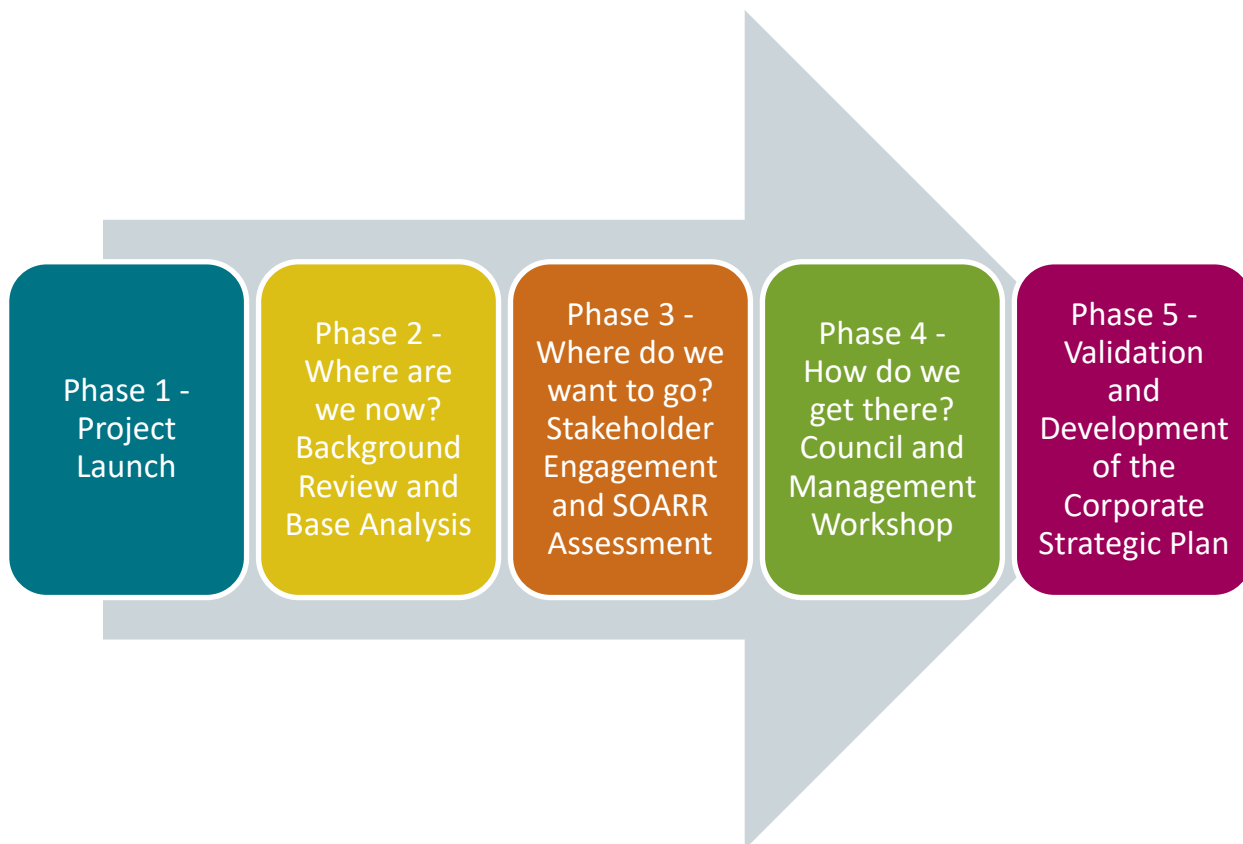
Phase 1 - Project Launch

Phase 2 - Where are we now? Background Review and Base Analysis

Phase 3 - Where do we want to go? Stakeholder Engagement and SOARR Assessment

Phase 4 - How do we get there? Council and Management Workshop

Phase 5 - Validation and Development of the Corporate Strategic Plan